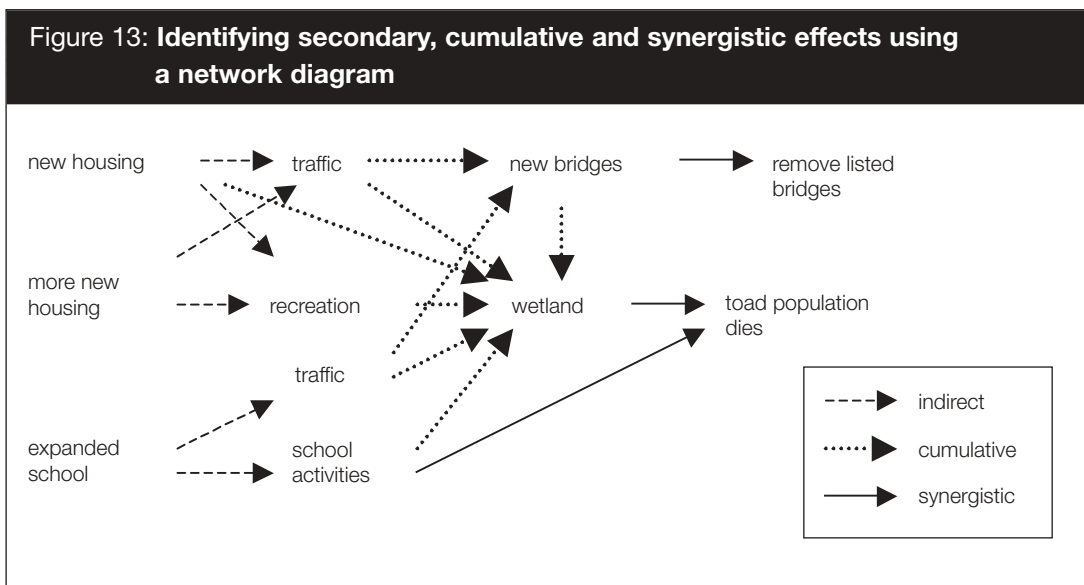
Figure 13: **Identifying secondary, cumulative and synergistic effects using a network diagram**

new housing

traffic

new bridges

remove listed bridges

more new housing

recreation

wetland

toad population dies

traffic

expanded school

school activities

indirect

cumulative

synergistic